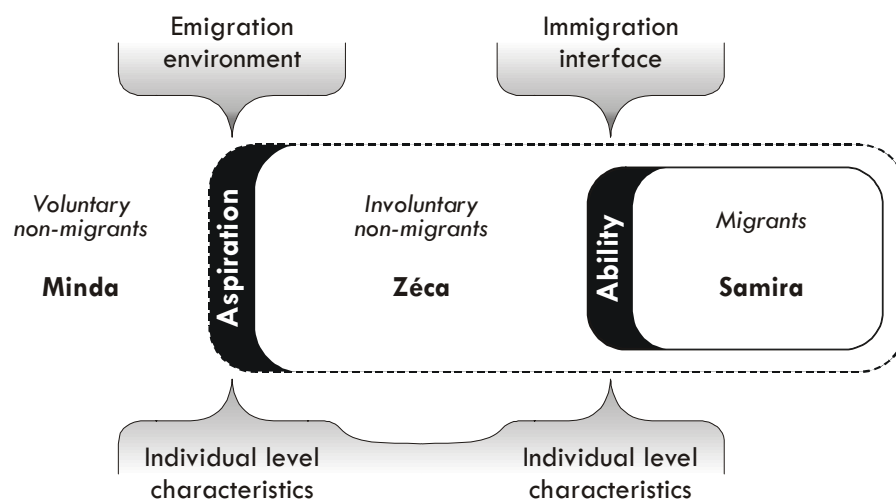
Emigration environment

Immigration interface

Voluntary non-migrants

Minda

Aspiration

Involuntary non-migrants

Zéca

Ability

Migrants

Samira

Individual level characteristics

Individual level characteristics